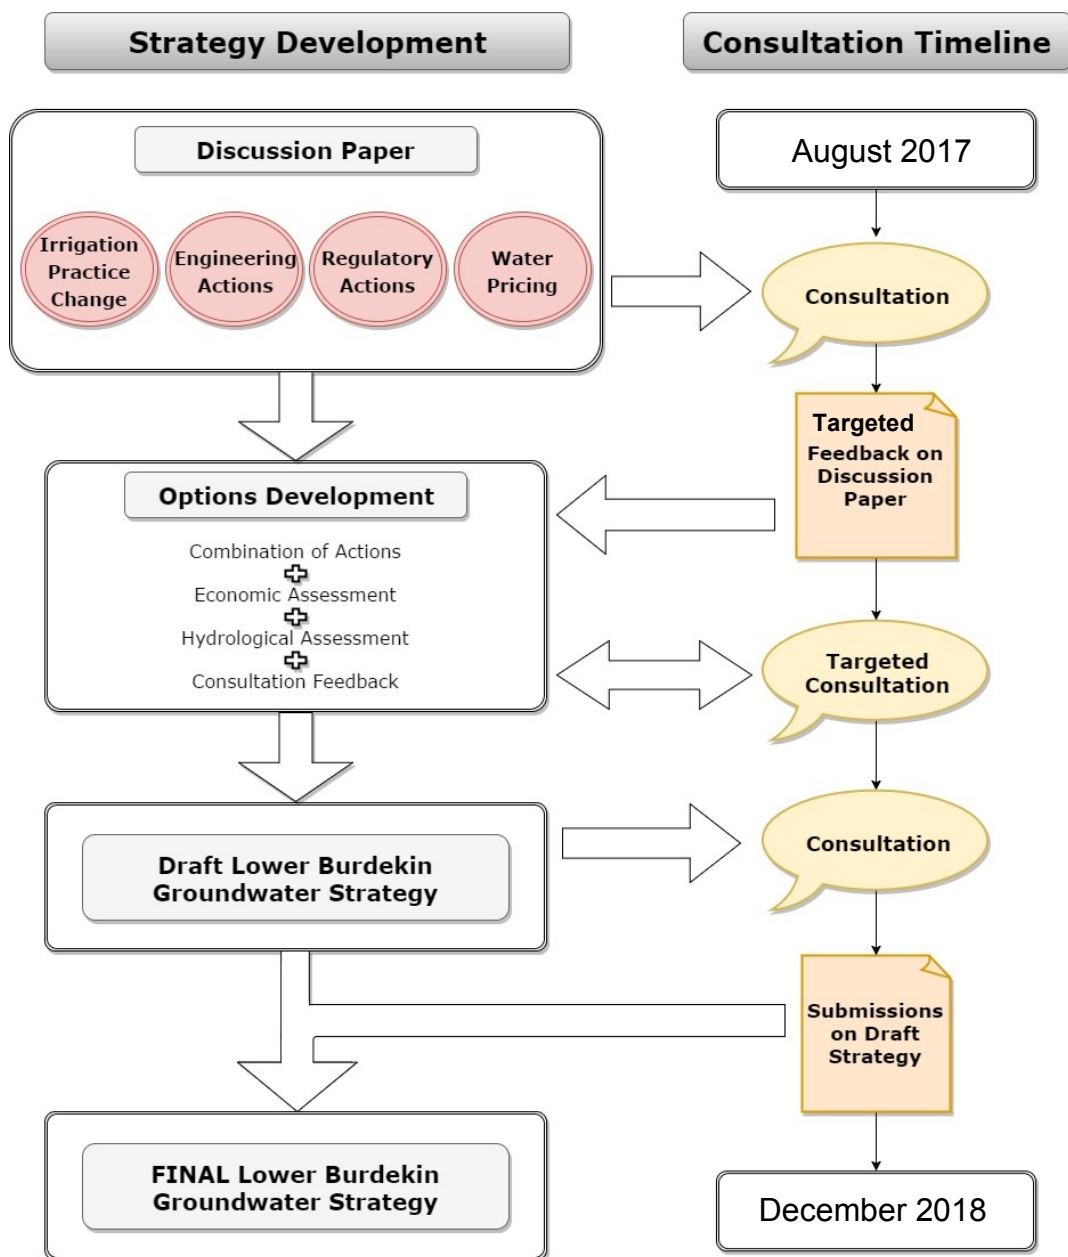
Strategy Development

Consultation Timeline

Discussion Paper

Irrigation Practice Change

Engineering Actions

Regulatory Actions

Water Pricing

August 2017

Consultation

Targeted Feedback on Discussion Paper

Options Development

Combination of Actions
+
Economic Assessment
+
Hydrological Assessment
+
Consultation Feedback

Targeted Consultation

Draft Lower Burdekin Groundwater Strategy

Consultation

Submissions on Draft Strategy

FINAL Lower Burdekin Groundwater Strategy

December 2018